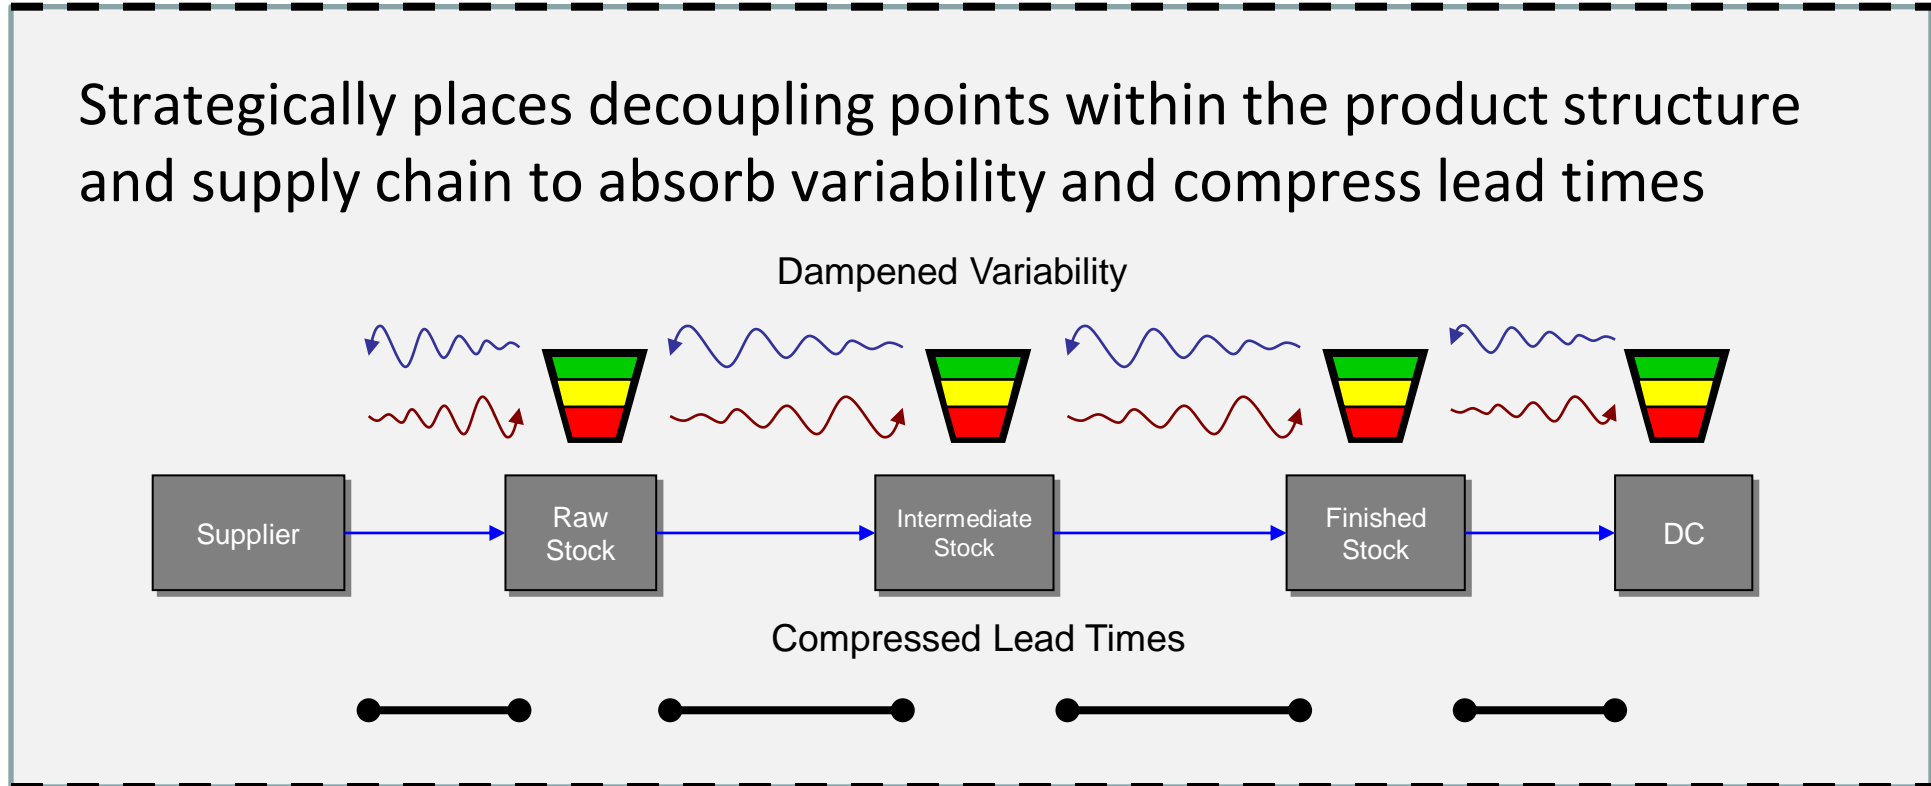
Strategically places decoupling points within the product structure and supply chain to absorb variability and compress lead times

Dampened Variability

Supplier

Raw Stock

Intermediate Stock

Finished Stock

DC

Compressed Lead Times